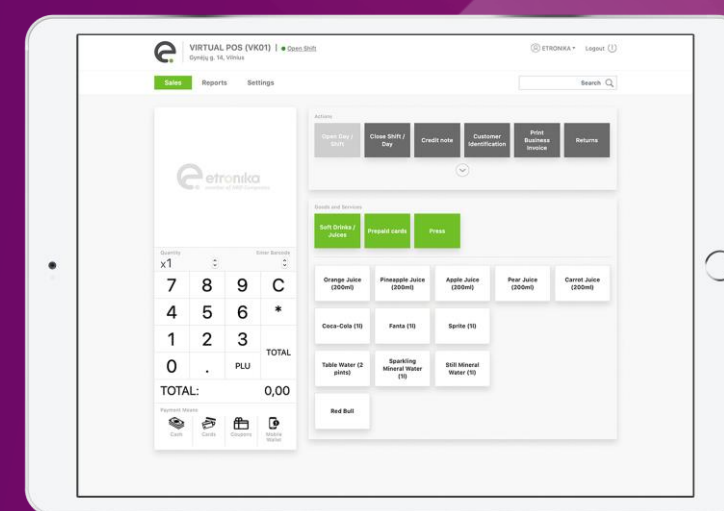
VIRTUAL POS (VK01) | Open Shift
Gynėjų g. 14, Vilnius

ETRONIKA Logout

Sales Reports Settings

Search

etronika
member of SAIT Companies

Quantity
x1

Enter Barcode

| 7 | 8 | 9 | C |
|---|---|---|---|
| 4 | 5 | 6 | * |
| 1 | 2 | 3 | TOTAL |
| 0 | . | PLU | |

TOTAL: 0,00

Payment Means
Cash Cards Coupons Mobile Wallet

Actions
Open Day / Shift
Close Shift / Day
Credit note
Customer Identification
Print Business invoice
Returns

Goods and Services
Soft Drinks / Juices
Prepaid cards
Press

Orange Juice (200ml)
Pineapple Juice (200ml)
Apple Juice (200ml)
Pear Juice (200ml)
Carrot Juice (200ml)
Coca-Cola (1l)
Fanta (1l)
Sprite (1l)
Table Water (2 pints)
Sparkling Mineral Water (1l)
Still Mineral Water (1l)
Red Bull